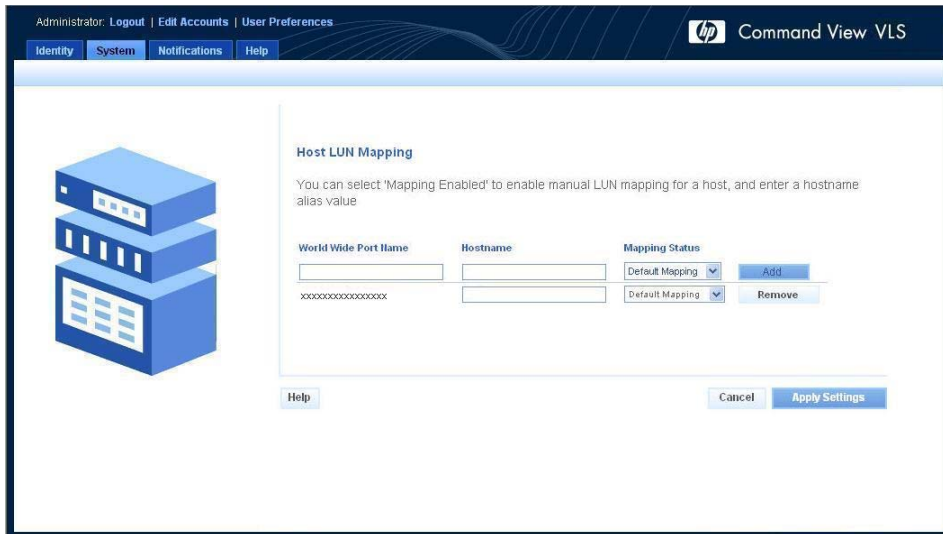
Administrator: Logout | Edit Accounts | User Preferences

Identity System Notifications Help

hp Command View VLS

Host LUN Mapping

You can select 'Mapping Enabled' to enable manual LUN mapping for a host, and enter a hostname alias value

| World Wide Port Name | Hostname | Mapping Status | |
|---|---|---|---|
| | | Default Mapping | Add |
| xxxxxxxxxxxxxxxx | | Default Mapping | Remove |

Help

Cancel Apply Settings